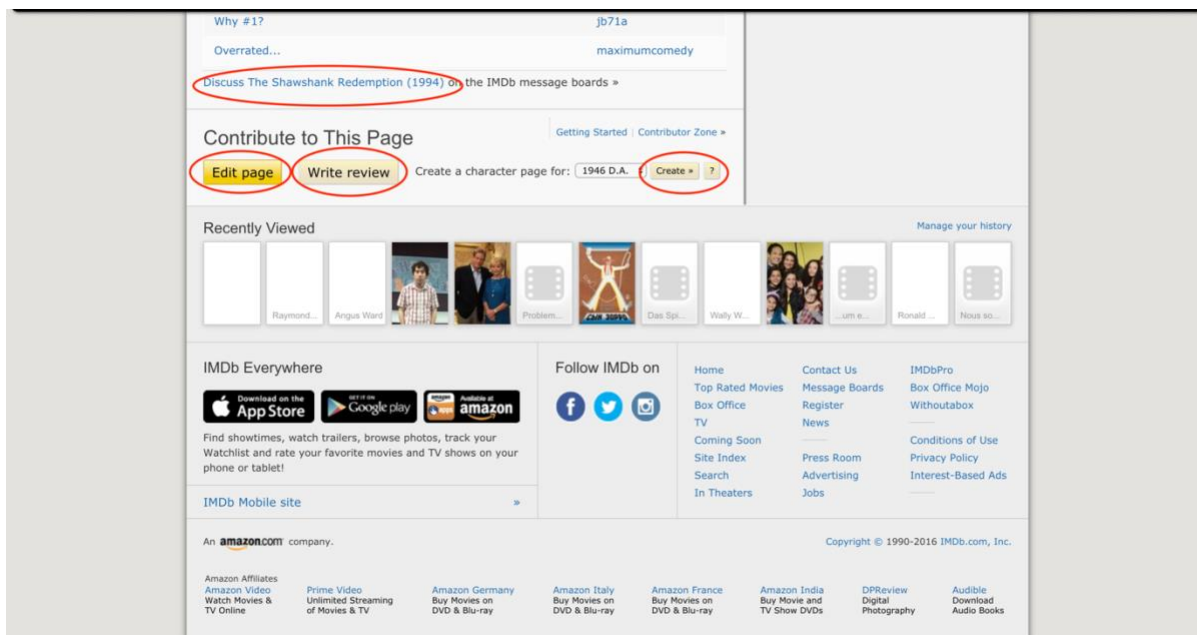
| Why #1? | jb71a |
|---|---|
| Overrated... | maximumcomedy |

Discuss The Shawshank Redemption (1994) on the IMDb message boards »

Contribute to This Page

Getting Started | Contributor Zone »

Edit page

Write review

Create a character page for: 1946 D.A.

Create »

?

Recently Viewed

Manage your history

Raymond...

Angus Ward

Problem...

Das Spi...

Wally W...

...um e...

Ronald ...

Nous so...

IMDb Everywhere

Download on the App Store

GET IT ON Google play

Available at amazon

Find showtimes, watch trailers, browse photos, track your Watchlist and rate your favorite movies and TV shows on your phone or tablet!

IMDb Mobile site »

Follow IMDb on

Home
Top Rated Movies
Box Office
TV
Coming Soon
Site Index
Search
In Theaters

Contact Us
Message Boards
Register
News
Press Room
Advertising
Jobs

IMDbPro
Box Office Mojo
Withoutabox
Conditions of Use
Privacy Policy
Interest-Based Ads

An amazon.com company.

Copyright © 1990-2016 IMDb.com, Inc.

Amazon Affiliates

Amazon Video
Watch Movies & TV Online

Prime Video
Unlimited Streaming of Movies & TV

Amazon Germany
Buy Movies on DVD & Blu-ray

Amazon Italy
Buy Movies on DVD & Blu-ray

Amazon France
Buy Movies on DVD & Blu-ray

Amazon India
Buy Movie and TV Show DVDs

DPReview
Digital Photography

Audible
Download Audio Books